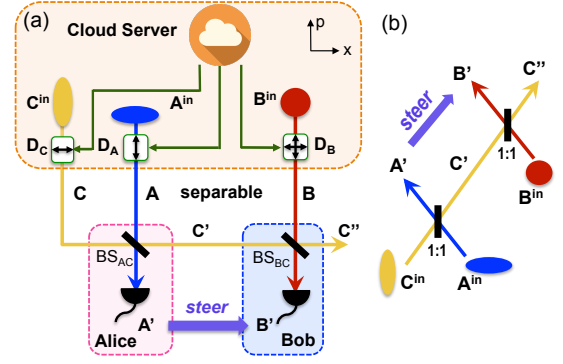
(a)

Cloud Server

p

x

$C^{in}$

$A^{in}$

$B^{in}$

$D_C$

$D_A$

$D_B$

C

A

separable

B

C'

C''

$BS_{AC}$

$BS_{BC}$

A'

steer

B'

Alice

Bob

(b)

B'

C''

steer

A'

C'

1:1

$B^{in}$

1:1

$C^{in}$

$A^{in}$